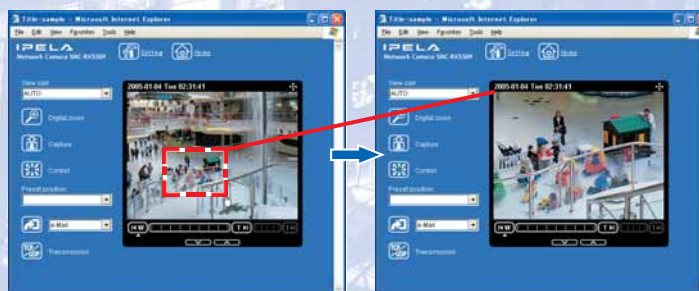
Title-sample - Microsoft Internet Explorer
File Edit View Favorites Tools Help
IPELA
Network Camera SNC-RX550P
Setting Home
View size
AUTO
Digital zoom
Capture
Control
Preset position
e-Mail
Transmission
2005-01-04 Tue 02:31:41
W
T

Title-sample - Microsoft Internet Explorer
File Edit View Favorites Tools Help
IPELA
Network Camera SNC-RX550P
Setting Home
View size
AUTO
Digital zoom
Capture
Control
Preset position
e-Mail
Transmission
2005-01-04 Tue 02:31:41
W
T